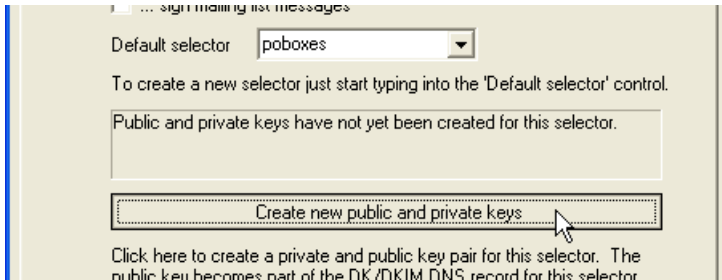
... sign mailing list messages

Default selector poboxes

To create a new selector just start typing into the 'Default selector' control.

Public and private keys have not yet been created for this selector.

Create new public and private keys

Click here to create a private and public key pair for this selector. The public key becomes part of the DK/DKIM DNS record for this selector.